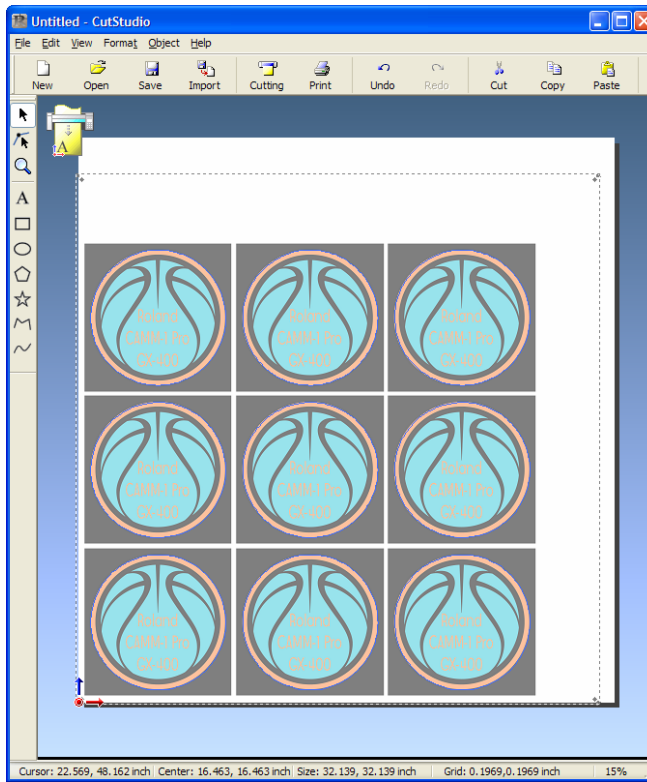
Untitled - CutStudio

File Edit View Format Object Help

New Open Save Import Cutting Print Undo Redo Cut Copy Paste

A

Roland
CAMM-1 Pro
GX-400

Roland
CAMM-1 Pro
GX-400

Roland
CAMM-1 Pro
GX-400

Roland
CAMM-1 Pro
GX-400

Roland
CAMM-1 Pro
GX-400

Roland
CAMM-1 Pro
GX-400

Roland
CAMM-1 Pro
GX-400

Roland
CAMM-1 Pro
GX-400

Roland
CAMM-1 Pro
GX-400

Cursor: 22.569, 48.162 inch Center: 16.463, 16.463 inch Size: 32.139, 32.139 inch Grid: 0.1969,0.1969 inch 15%